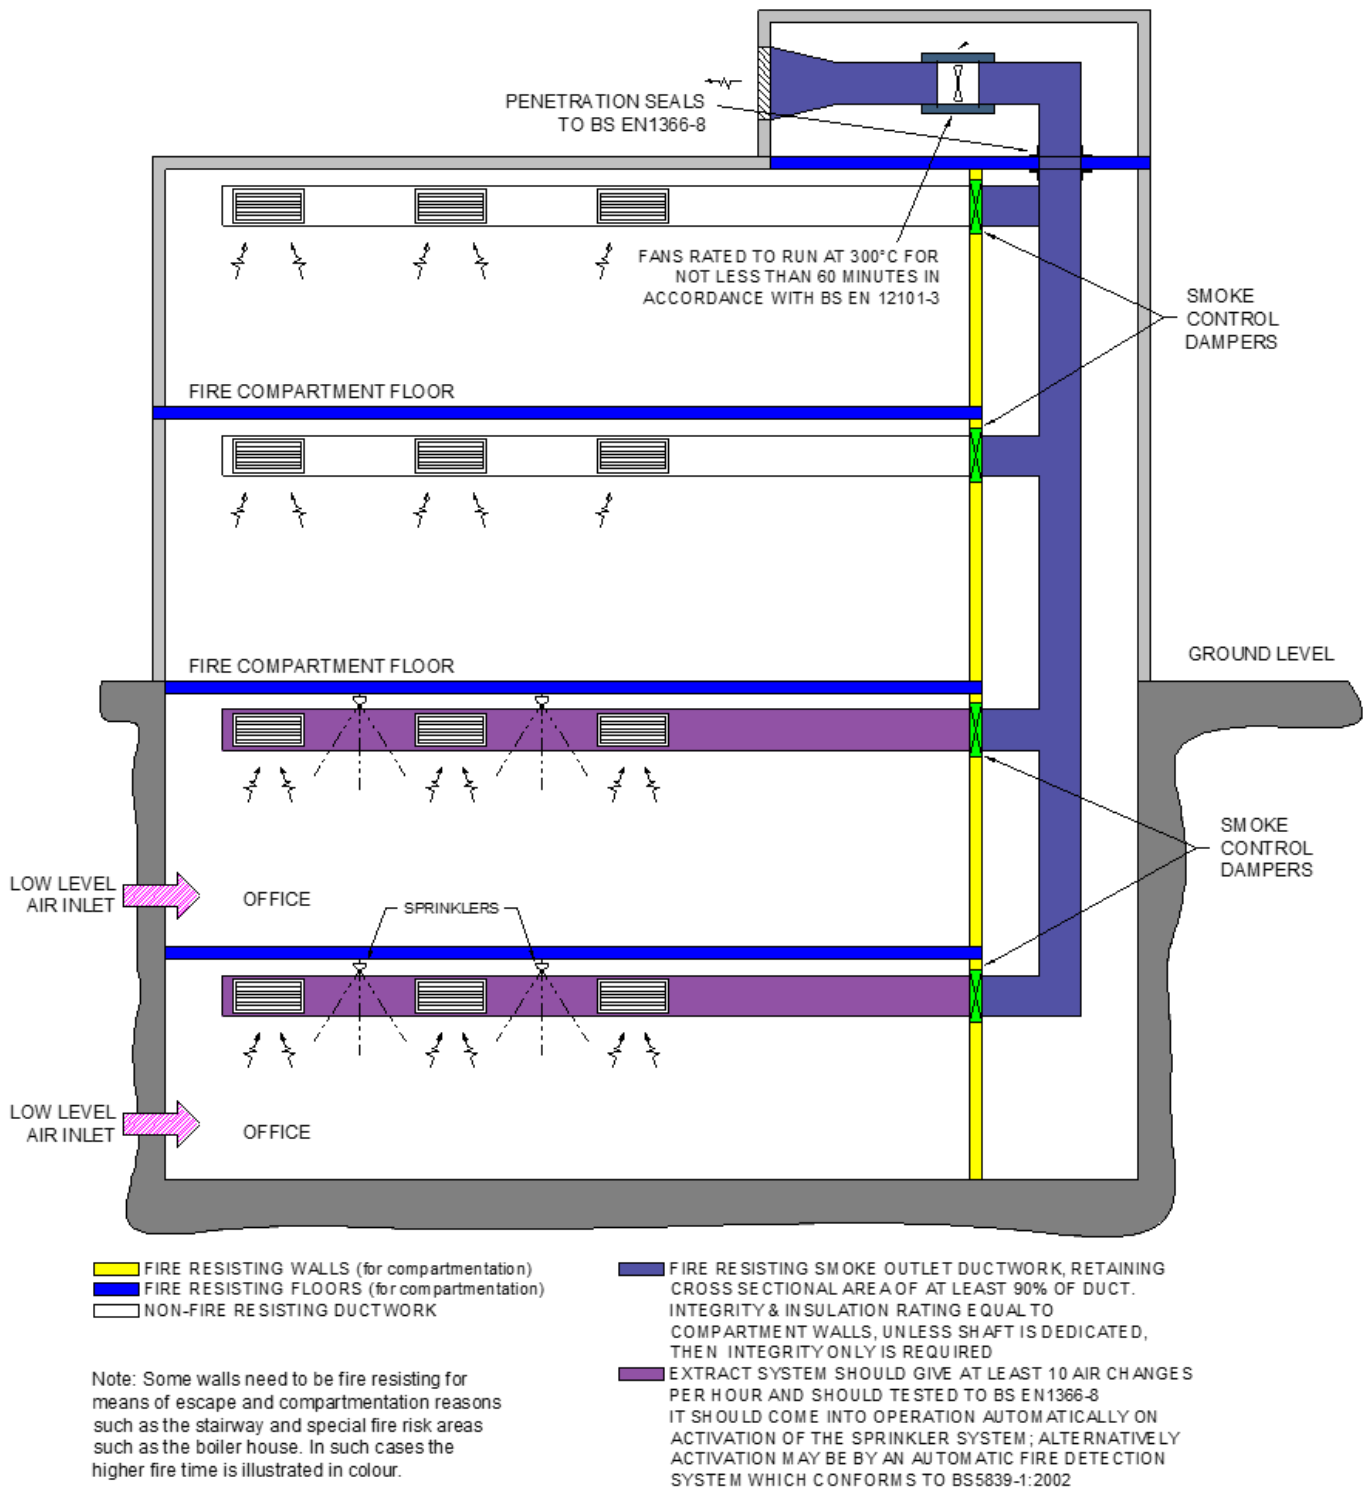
PENETRATION SEALS
TO BS EN1366-8

FANS RATED TO RUN AT 300°C FOR NOT LESS THAN 60 MINUTES IN ACCORDANCE WITH BS EN 12101-3

SMOKE
CONTROL
DAMPERS

FIRE COMPARTMENT FLOOR

FIRE COMPARTMENT FLOOR

GROUND LEVEL

SMOKE
CONTROL
DAMPERS

LOW LEVEL
AIR INLET

OFFICE

SPRINKLERS

LOW LEVEL
AIR INLET

OFFICE

FIRE RESISTING WALLS (for compartmentation)
FIRE RESISTING FLOORS (for compartmentation)
NON-FIRE RESISTING DUCTWORK

FIRE RESISTING SMOKE OUTLET DUCTWORK, RETAINING CROSS SECTIONAL AREA OF AT LEAST 90% OF DUCT. INTEGRITY & INSULATION RATING EQUAL TO COMPARTMENT WALLS, UNLESS SHAFT IS DEDICATED, THEN INTEGRITY ONLY IS REQUIRED

EXTRACT SYSTEM SHOULD GIVE AT LEAST 10 AIR CHANGES PER HOUR AND SHOULD TESTED TO BS EN1366-8
IT SHOULD COME INTO OPERATION AUTOMATICALLY ON ACTIVATION OF THE SPRINKLER SYSTEM; ALTERNATIVELY ACTIVATION MAY BE BY AN AUTOMATIC FIRE DETECTION SYSTEM WHICH CONFORMS TO BS5839-1:2002

Note: Some walls need to be fire resisting for means of escape and compartmentation reasons such as the stairway and special fire risk areas such as the boiler house. In such cases the higher fire time is illustrated in colour.